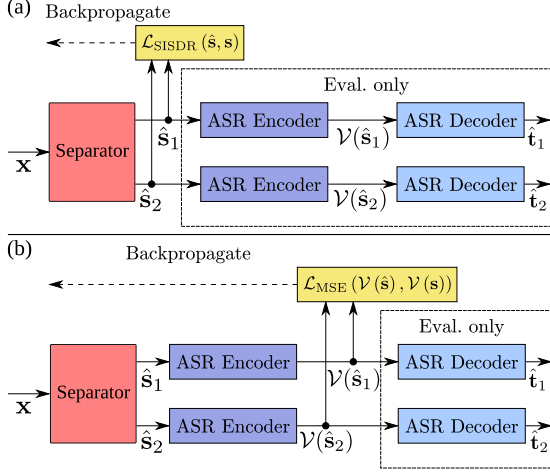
(a) Backpropagate

$\mathcal{L}_{\text{SISDR}}(\hat{\mathbf{s}}, \mathbf{s})$

Eval. only

$\mathbf{x}$

Separator

$\hat{\mathbf{s}}_1$

ASR Encoder

$\mathcal{V}(\hat{\mathbf{s}}_1)$

ASR Decoder

$\hat{\mathbf{t}}_1$

$\hat{\mathbf{s}}_2$

ASR Encoder

$\mathcal{V}(\hat{\mathbf{s}}_2)$

ASR Decoder

$\hat{\mathbf{t}}_2$

(b) Backpropagate

$\mathcal{L}_{\text{MSE}}(\mathcal{V}(\hat{\mathbf{s}}), \mathcal{V}(\mathbf{s}))$

Eval. only

$\mathbf{x}$

Separator

$\hat{\mathbf{s}}_1$

ASR Encoder

$\mathcal{V}(\hat{\mathbf{s}}_1)$

ASR Decoder

$\hat{\mathbf{t}}_1$

$\hat{\mathbf{s}}_2$

ASR Encoder

$\mathcal{V}(\hat{\mathbf{s}}_2)$

ASR Decoder

$\hat{\mathbf{t}}_2$